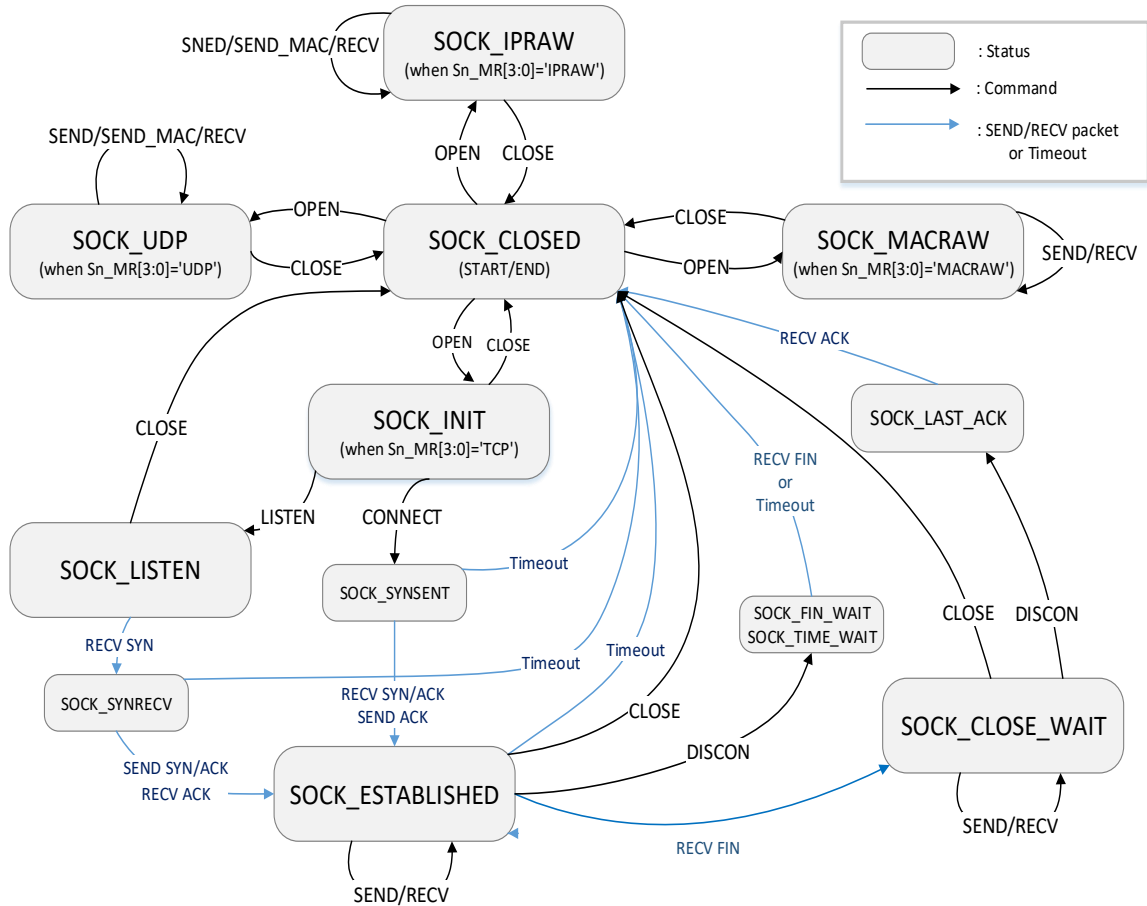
SNED/SEND_MAC/RECV
SOCK_IPRAW
(when Sn_MR[3:0]='IPRAW')

: Status
: Command
: SEND/RECV packet or Timeout

SEND/SEND_MAC/RECV
OPEN
CLOSE

SOCK_UDP
(when Sn_MR[3:0]='UDP')
OPEN
CLOSE
SOCK_CLOSED
(START/END)
CLOSE
OPEN
SOCK_MACRAW
(when Sn_MR[3:0]='MACRAW')
SEND/RECV

OPEN
CLOSE
RECV ACK

SOCK_INIT
(when Sn_MR[3:0]='TCP')
SOCK_LAST_ACK

CLOSE
RECV FIN
or
Timeout

LISTEN
CONNECT

SOCK_LISTEN
Timeout
SOCK_SYNSENT
SOCK_FIN_WAIT
SOCK_TIME_WAIT
CLOSE
DISCON

RECV SYN
Timeout
Timeout
SOCK_SYNRECV
RECV SYN/ACK
SEND ACK
CLOSE
SOCK_CLOSE_WAIT
DISCON
SEND SYN/ACK
RECV ACK
SOCK_ESTABLISHED

RECV FIN
SEND/RECV
SEND/RECV